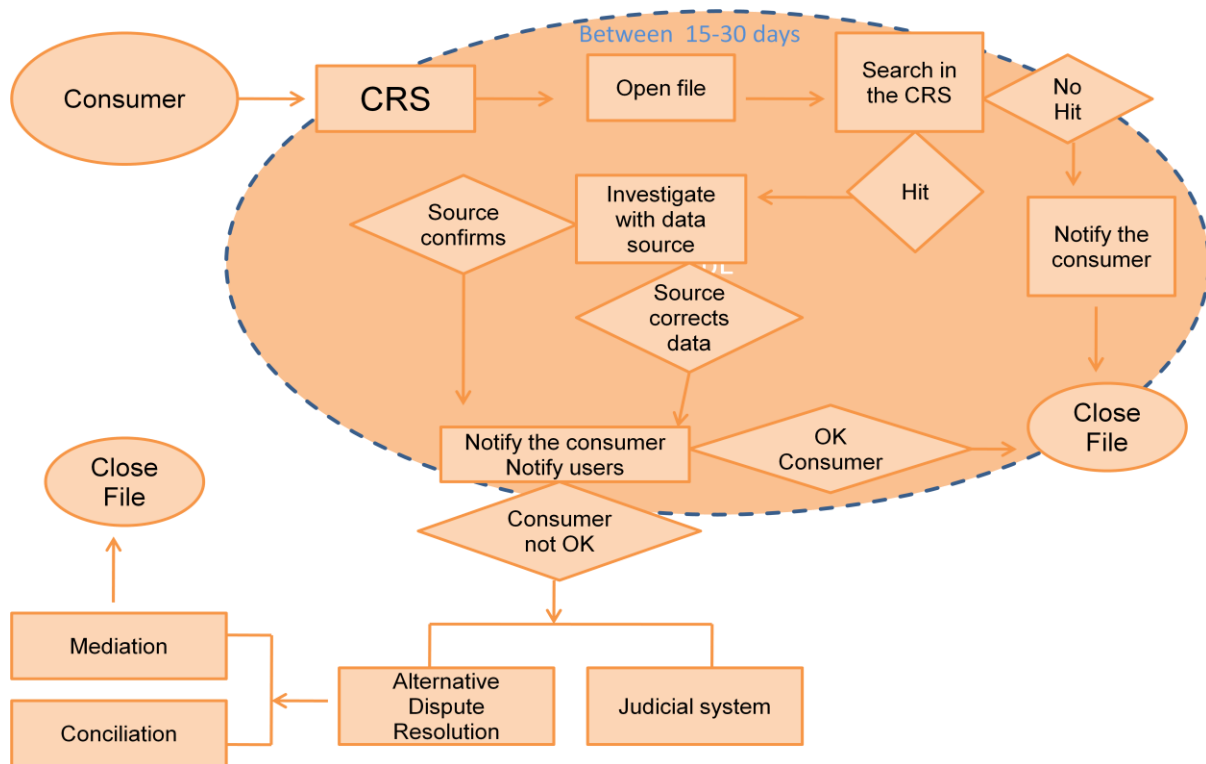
Between 15-30 days

Consumer

CRS

Open file

Search in the CRS

No Hit

Hit

Investigate with data source

Source confirms

Source corrects data

Notify the consumer

Close File

Notify the consumer
Notify users

OK Consumer

Close File

Consumer not OK

Mediation

Conciliation

Alternative Dispute Resolution

Judicial system